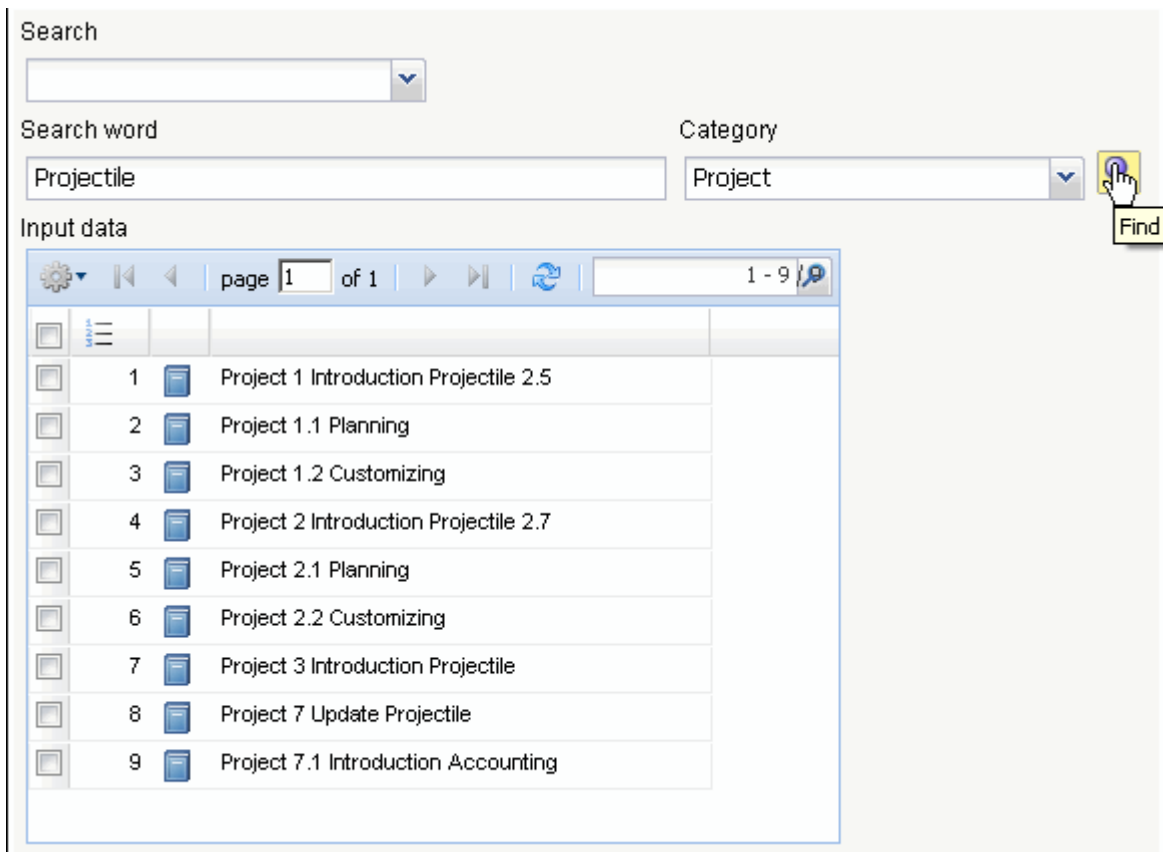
Search

Search word

Projectile

Category

Project

Find

Input data

page 1 of 1

1 - 9

| | | | |
|---|---|---|---|
| | 1 | | Project 1 Introduction Projectile 2.5 |
| | 2 | | Project 1.1 Planning |
| | 3 | | Project 1.2 Customizing |
| | 4 | | Project 2 Introduction Projectile 2.7 |
| | 5 | | Project 2.1 Planning |
| | 6 | | Project 2.2 Customizing |
| | 7 | | Project 3 Introduction Projectile |
| | 8 | | Project 7 Update Projectile |
| | 9 | | Project 7.1 Introduction Accounting |